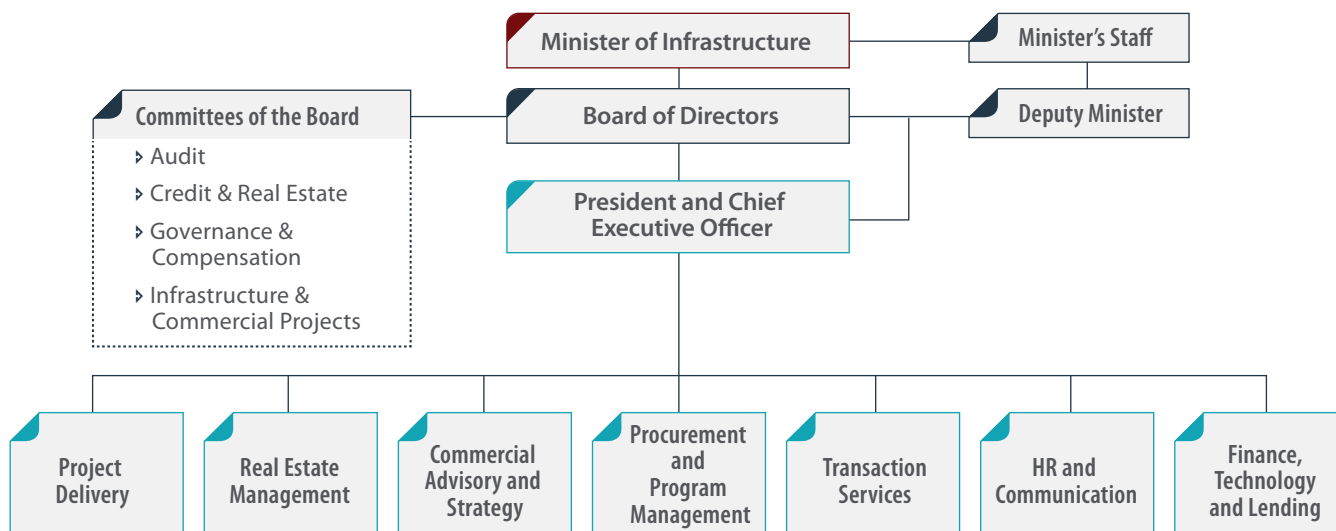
Minister of Infrastructure

Minister's Staff

Committees of the Board

Board of Directors

Deputy Minister

Audit

Credit & Real Estate

Governance & Compensation

Infrastructure & Commercial Projects

President and Chief Executive Officer

Project Delivery

Real Estate Management

Commercial Advisory and Strategy

Procurement and Program Management

Transaction Services

HR and Communication

Finance, Technology and Lending